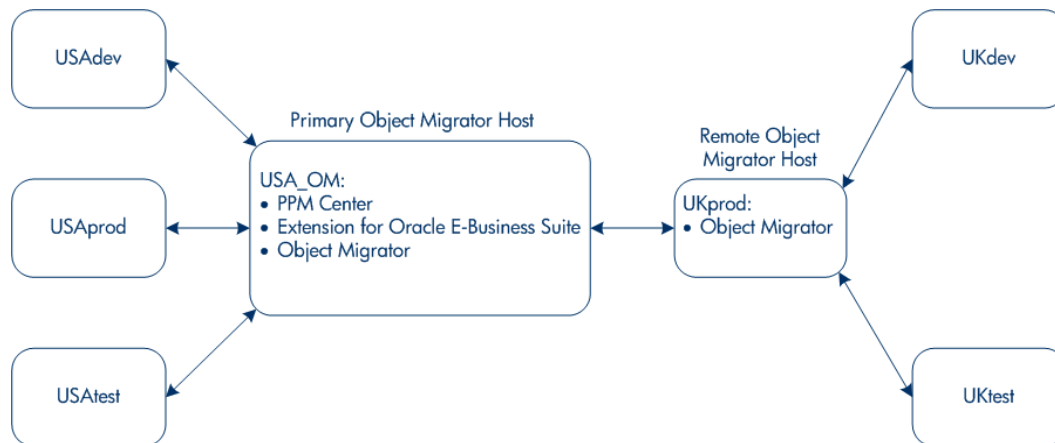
USAdev

USAprod

USAtest

Primary Object Migrator Host

USA_OM:
• PPM Center
• Extension for Oracle E-Business Suite
• Object Migrator

Remote Object Migrator Host

UKprod:
• Object Migrator

UKdev

UKtest